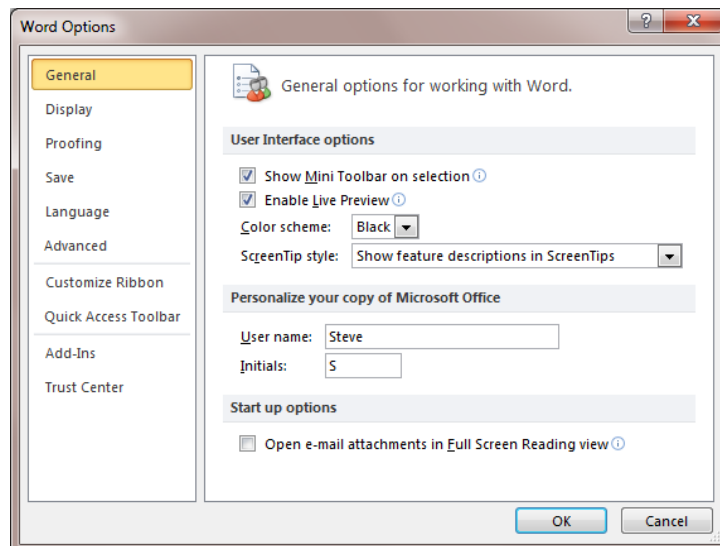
Word Options

?

General
Display
Proofing
Save
Language
Advanced
Customize Ribbon
Quick Access Toolbar
Add-Ins
Trust Center

General options for working with Word.

User Interface options

Show Mini Toolbar on selection
Enable Live Preview
Color scheme: Black
ScreenTip style: Show feature descriptions in ScreenTips

Personalize your copy of Microsoft Office

User name: Steve
Initials: S

Start up options

Open e-mail attachments in Full Screen Reading view

OK
Cancel